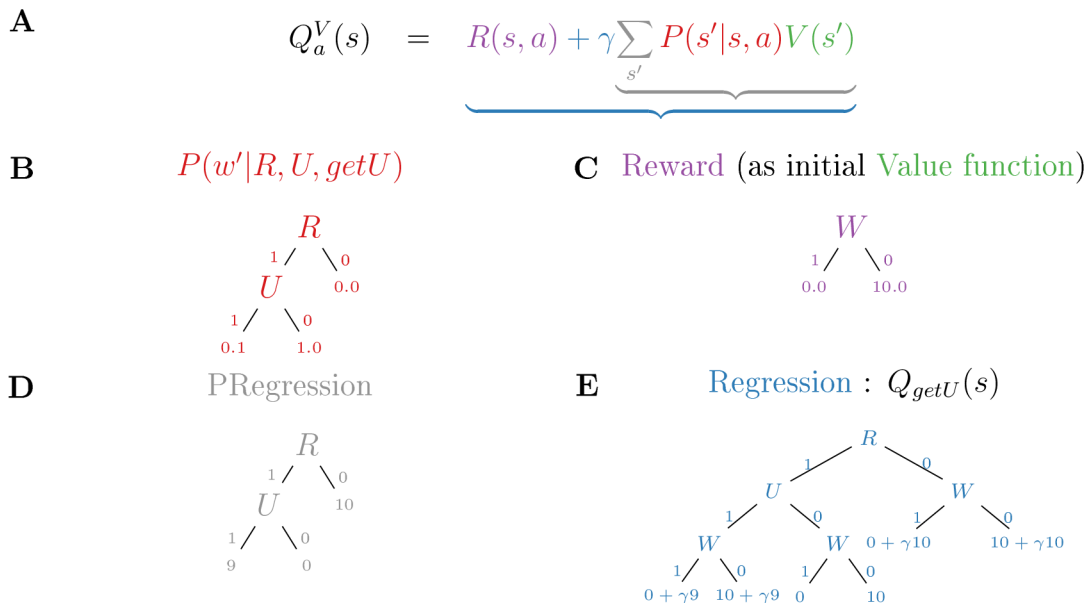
A

$Q_a^V(s) = R(s,a) + \gamma \sum_{s'} P(s'|s,a)V(s')$

B

$P(w'|R,U,getU)$

$R$
1 0
$U$ 0.0
1 0
0.1 1.0

C

Reward (as initial Value function)

$W$
1 0
0.0 10.0

D

PRegression

$R$
1 0
$U$ 10
1 0
9 0

E

Regression : $Q_{getU}(s)$

$R$
1 0
$U$ $W$
1 0 1 0
$W$ $W$ $0+\gamma 10$ $10+\gamma 10$
1 0 1 0
$0+\gamma 9$ $10+\gamma 9$ 0 10